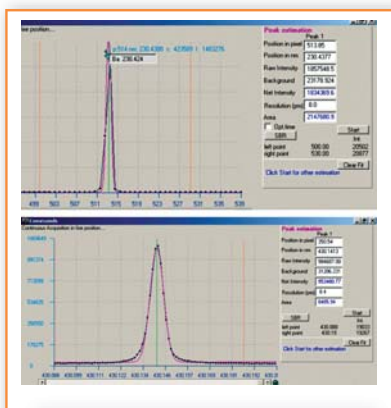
line position...

p:514 nm: 230.4308 ; :423569 ; 146327

Bs 230.424

Peak estimation

Peak 1

Position in pixel 513.85

Position in nm 230.4377

Raw Intensity 1857548.5

Background 23176.924

Net Intensity 1834369.6

Resolution (pm) 8.0

Area 2147680.8

Opt time

SBR

Start

Int

left point 500.00 20592

right point 530.00 20877

Clear Fit

Click Start for other estimation

499 503 507 511 515 519 523 527 531 535 539

Continuous Acquisition at line position...

Peak estimation

Peak 1

Position in pixel 760.54

Position in nm 430.1413

Raw Intensity 984607.09

Background 31286.231

Net Intensity 953460.77

Resolution (pm) 8.6

Area 8465.94

SBR

Start

Int

left point 430.088 19822

right point 430.186 15067

Clear Fit

Click Start for other estimation

105000 87500 70000 52500 35000 17500 0

430.099 430.105 430.111 430.117 430.123 430.129 430.135 430.141 430.147 430.153 430.159 430.165 430.171 430.177 430.183